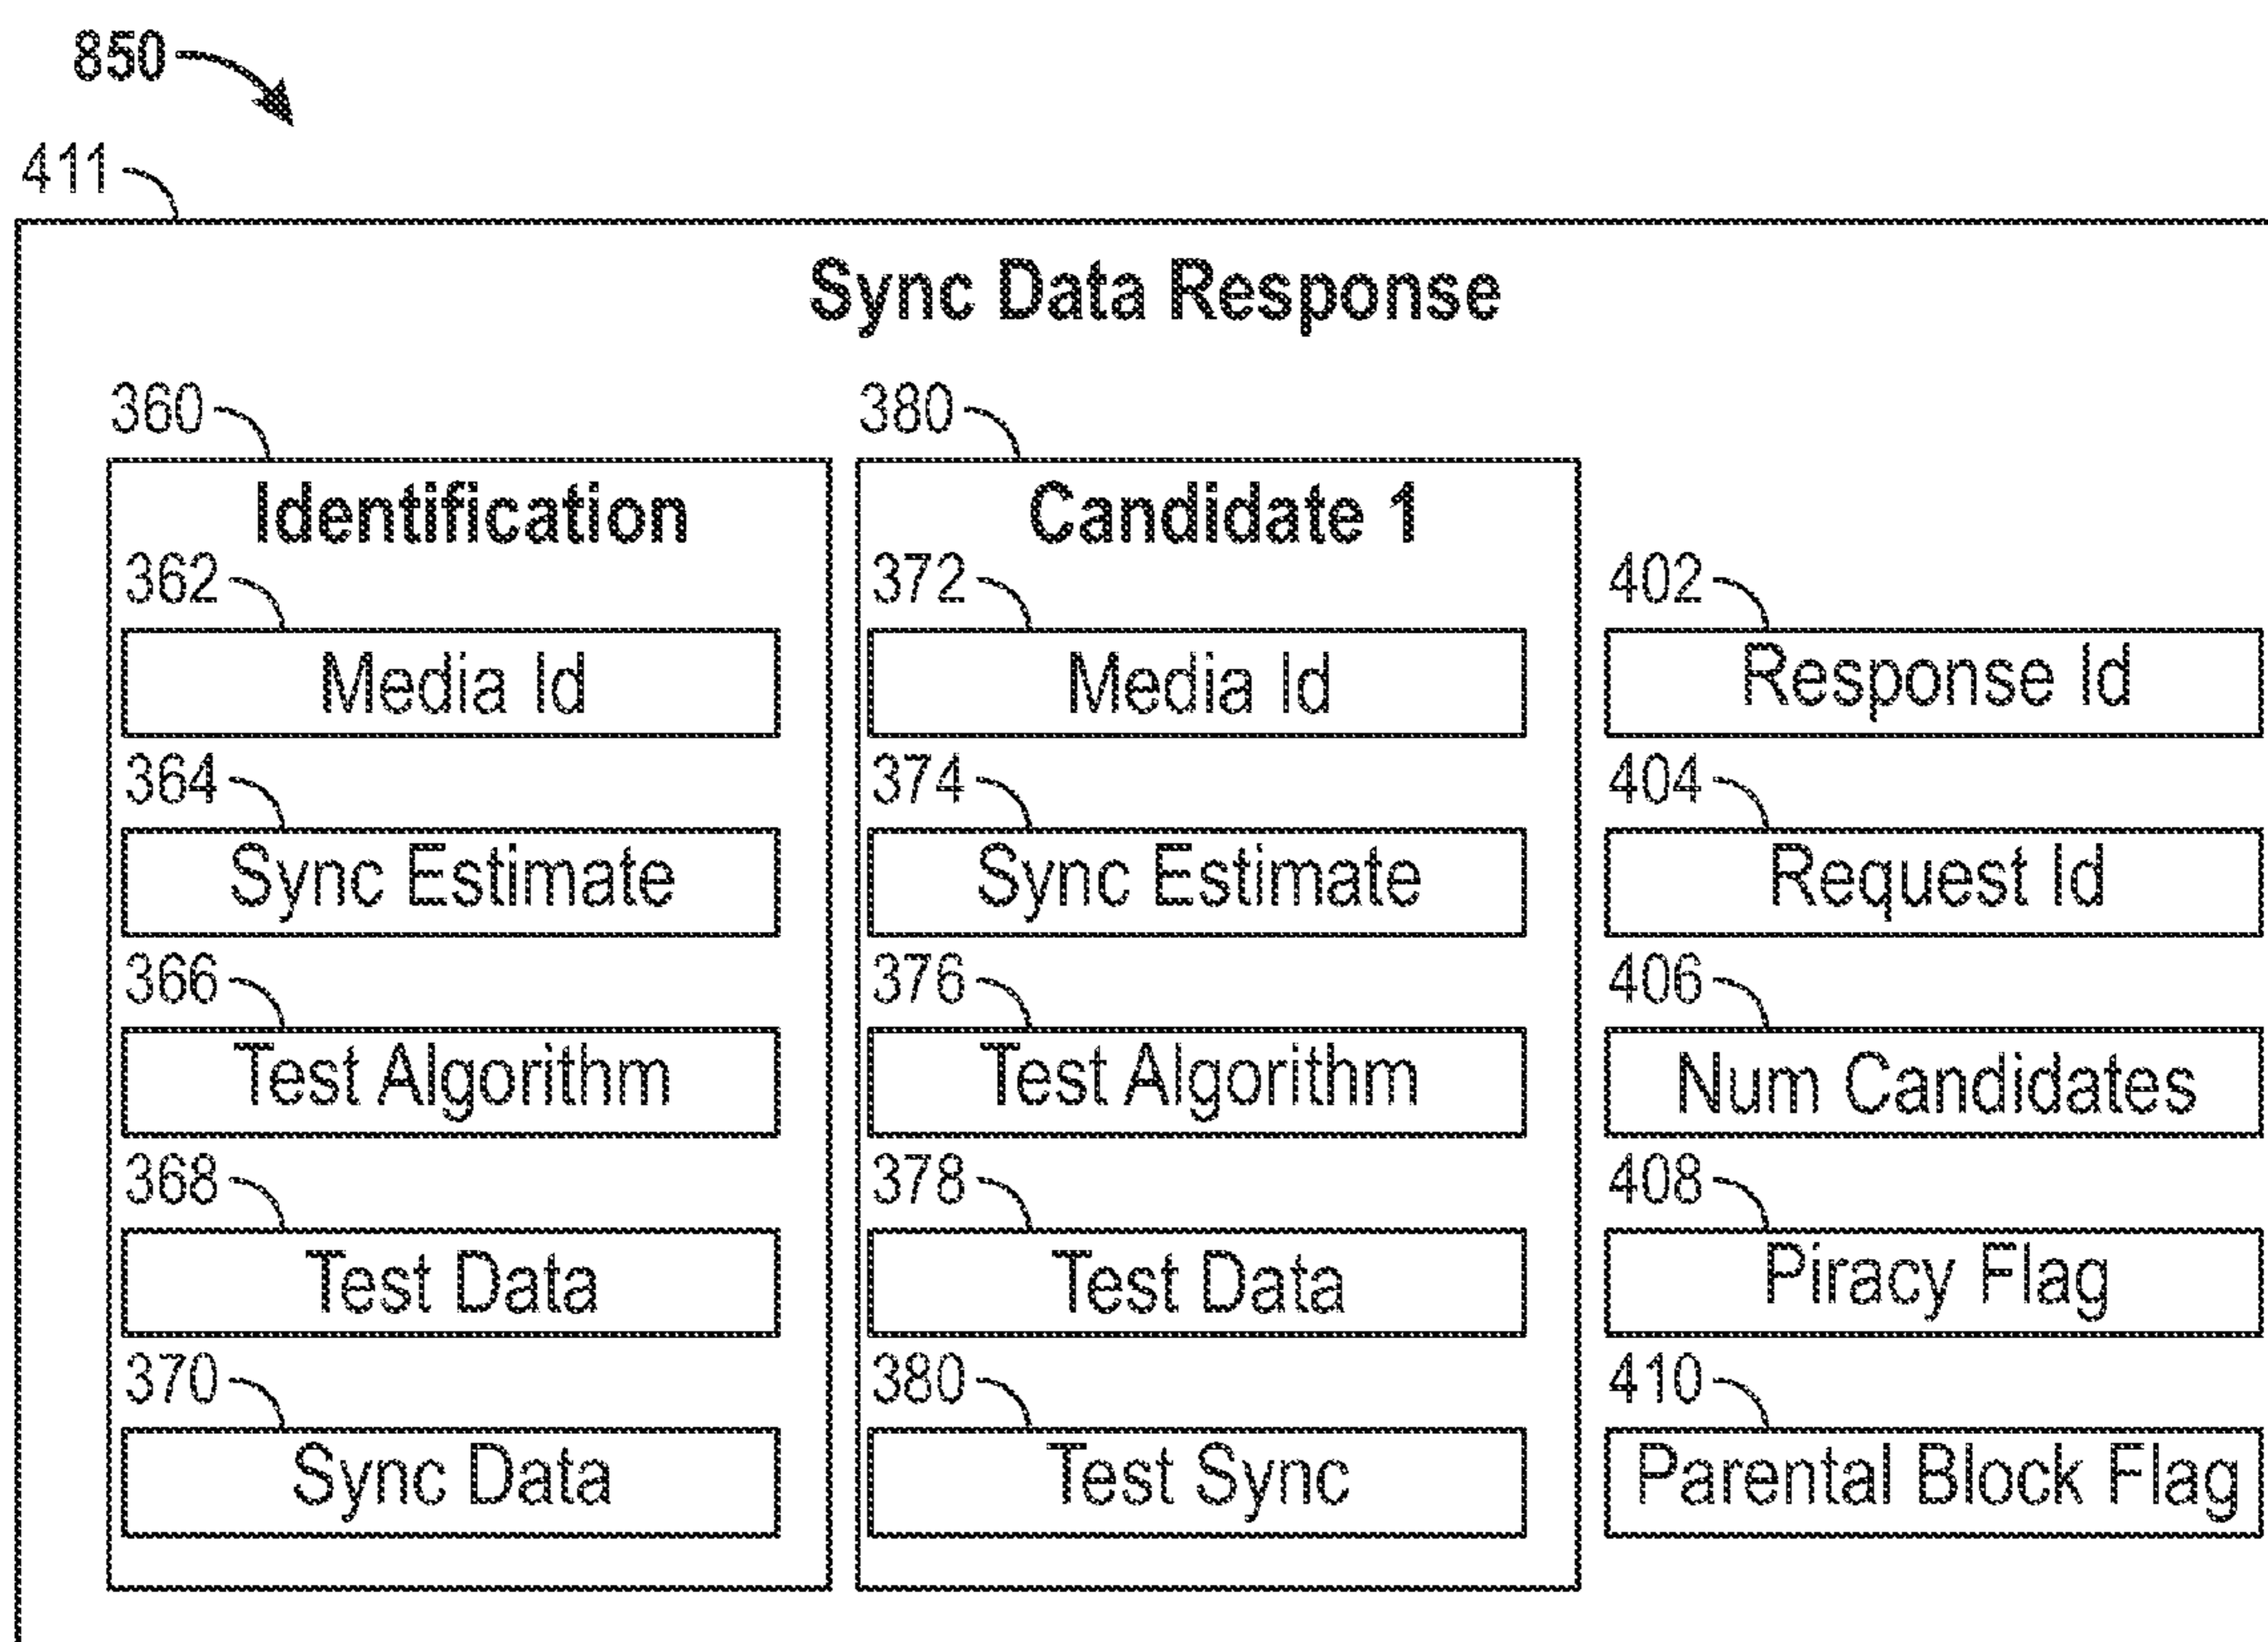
850

411

Sync Data Response

360

Identification

362
Media Id

364
Sync Estimate

366
Test Algorithm

368
Test Data

370
Sync Data

380

Candidate 1

372
Media Id

374
Sync Estimate

376
Test Algorithm

378
Test Data

380
Test Sync

402
Response Id

404
Request Id

406
Num Candidates

408
Piracy Flag

410
Parental Block Flag